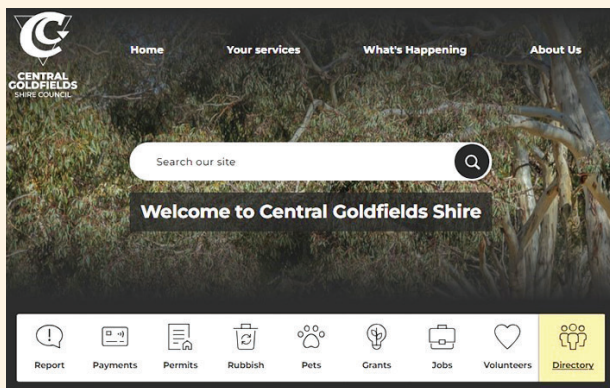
CENTRAL GOLDFIELDS SHIRE COUNCIL

Home
Your services
What's Happening
About Us

Search our site

Welcome to Central Goldfields Shire

Report
Payments
Permits
Rubbish
Pets
Grants
Jobs
Volunteers
Directory